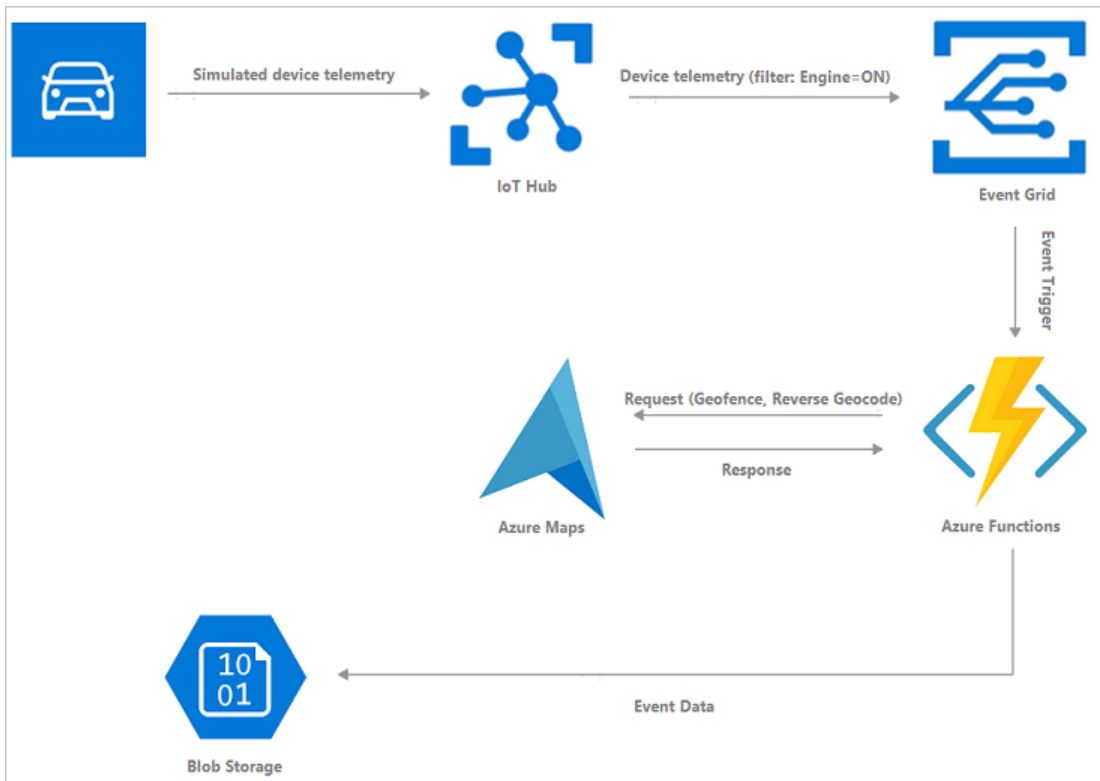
Simulated device telemetry

IoT Hub

Device telemetry (filter: Engine=ON)

Event Grid

Event Trigger

Request (Geofence, Reverse Geocode)

Response

Azure Maps

Azure Functions

10
01

Event Data

Blob Storage